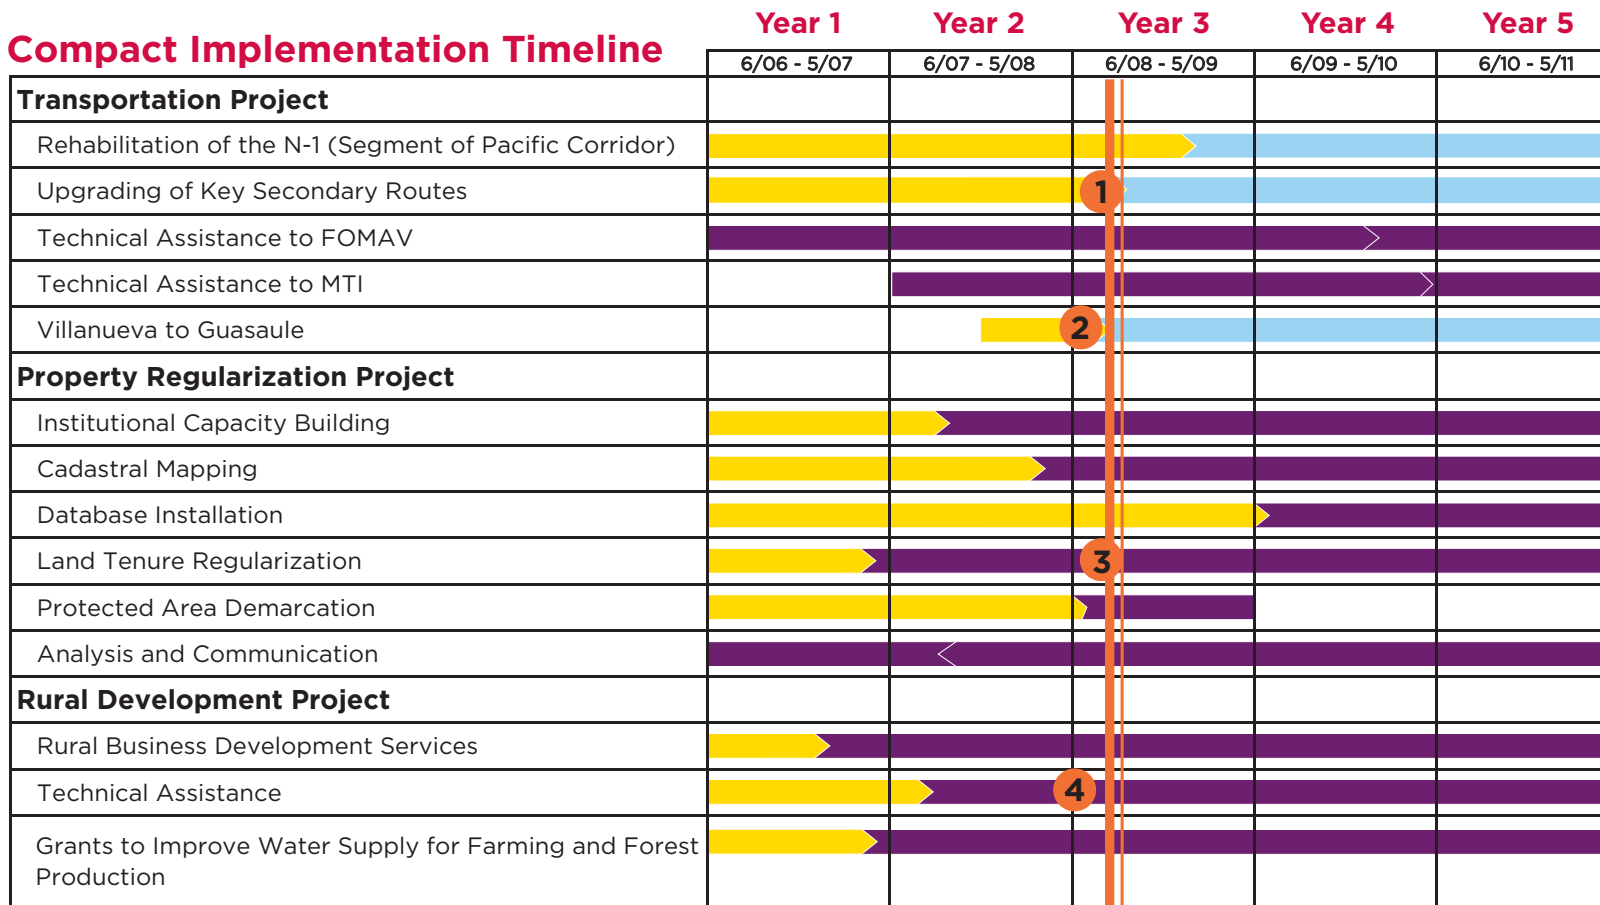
Compact Implementation Timeline

| | Year 1 | Year 2 | Year 3 | Year 4 | Year 5 |
|---|---|---|---|---|---|
| | 6/06 - 5/07 | 6/07 - 5/08 | 6/08 - 5/09 | 6/09 - 5/10 | 6/10 - 5/11 |
| **Transportation Project** | | | | | |
| Rehabilitation of the N-1 (Segment of Pacific Corridor) | | | | | |
| Upgrading of Key Secondary Routes | | | 1 | | |
| Technical Assistance to FOMAV | | | | | |
| Technical Assistance to MTI | | | | | |
| Villanueva to Guasaule | | | 2 | | |
| **Property Regularization Project** | | | | | |
| Institutional Capacity Building | | | | | |
| Cadastral Mapping | | | | | |
| Database Installation | | | | | |
| Land Tenure Regularization | | | 3 | | |
| Protected Area Demarcation | | | | | |
| Analysis and Communication | | | | | |
| **Rural Development Project** | | | | | |
| Rural Business Development Services | | | | | |
| Technical Assistance | | | 4 | | |
| Grants to Improve Water Supply for Farming and Forest Production | | | | | |